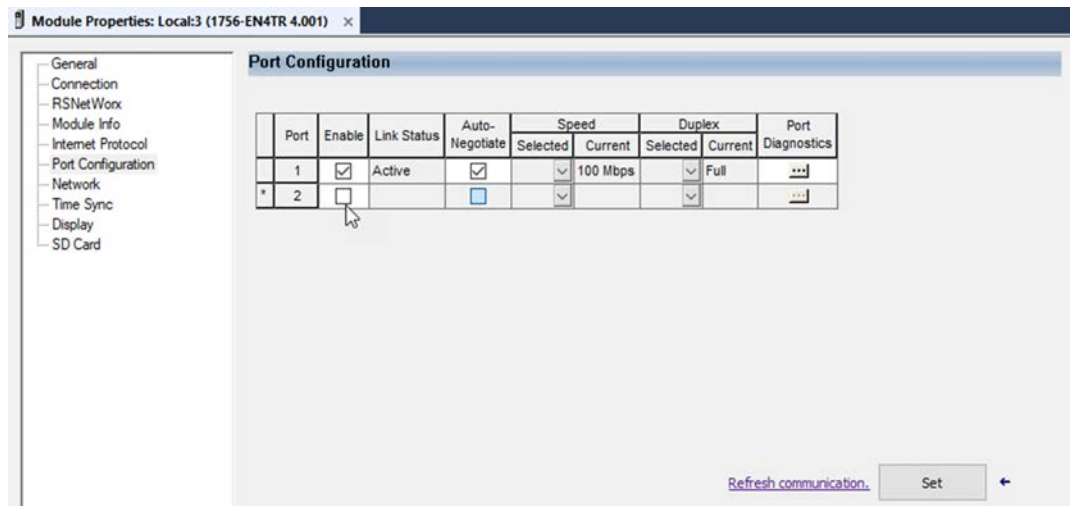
Module Properties: Local:3 (1756-EN4TR 4.001) ×

General
Connection
RSNetWorx
Module Info
Internet Protocol
Port Configuration
Network
Time Sync
Display
SD Card

Port Configuration

| | Port | Enable | Link Status | Auto-Negotiate | Speed Selected | Speed Current | Duplex Selected | Duplex Current | Port Diagnostics |
|---|---|---|---|---|---|---|---|---|---|
| | 1 | ☑ | Active | ☑ | | 100 Mbps | | Full | ... |
| * | 2 | ☐ | | ☐ | | | | | ... |

Refresh communication.
Set